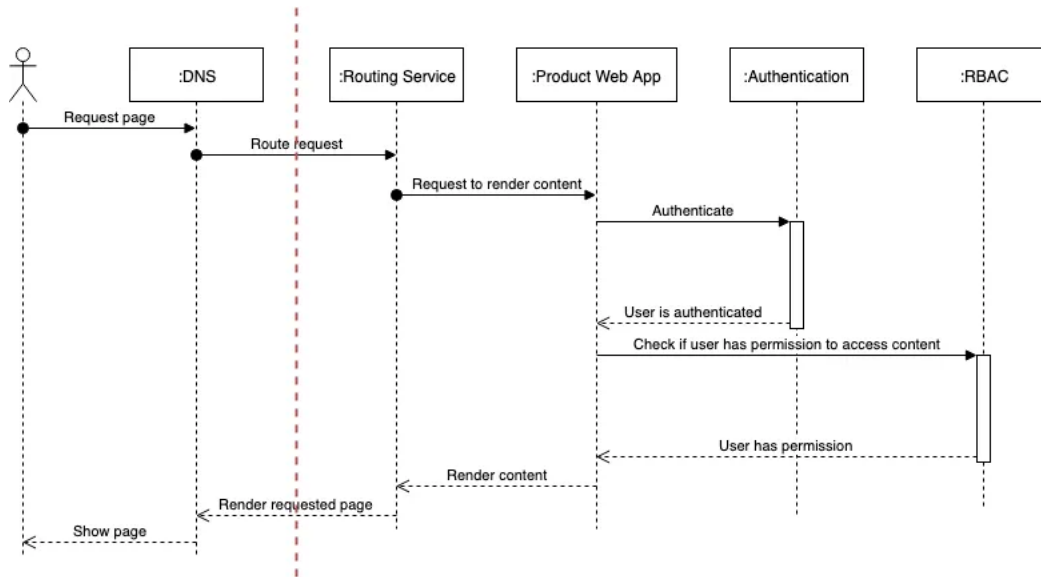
:DNS

:Routing Service

:Product Web App

:Authentication

:RBAC

Request page

Route request

Request to render content

Authenticate

User is authenticated

Check if user has permission to access content

User has permission

Render content

Render requested page

Show page